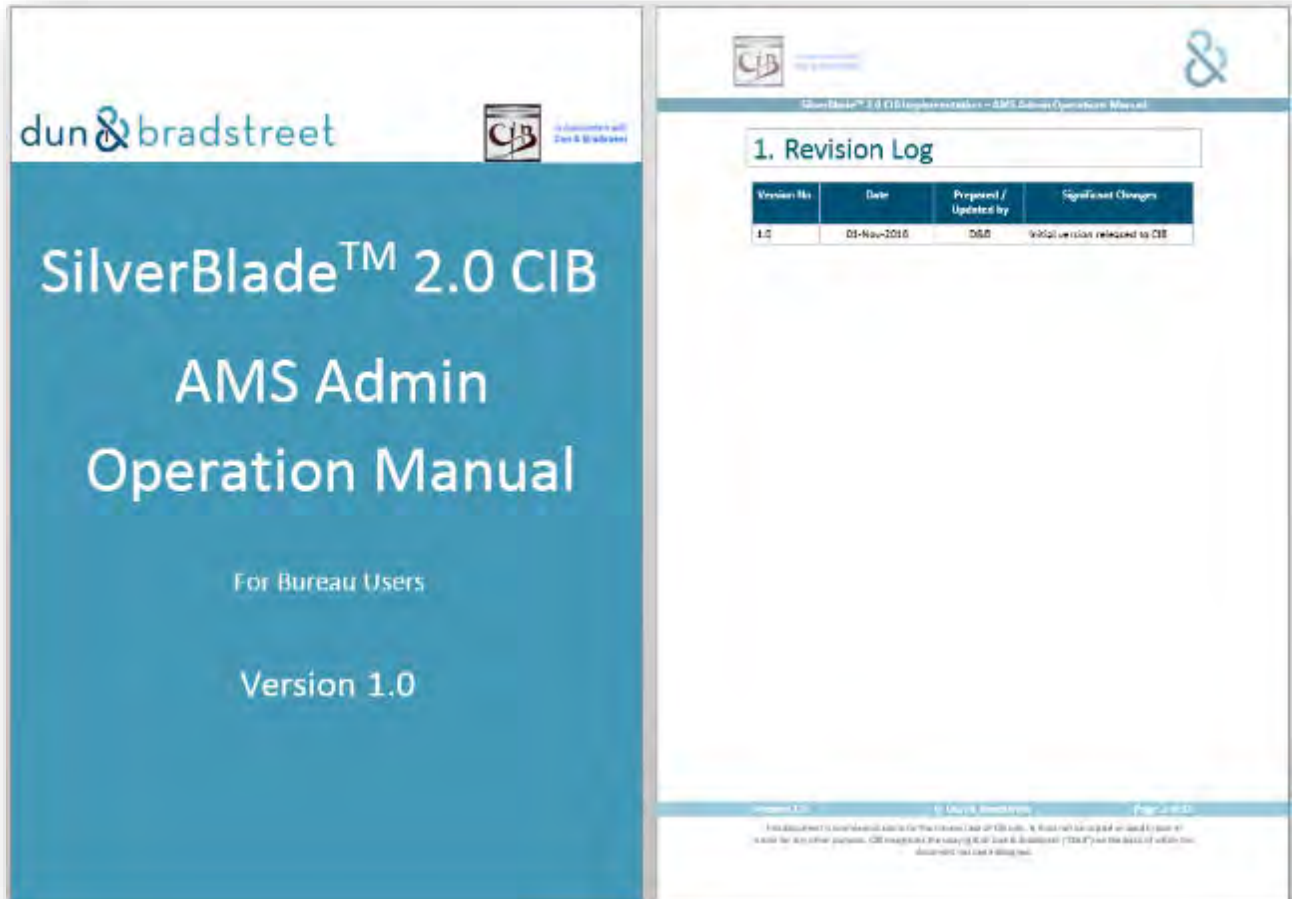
dun & bradstreet

CIB

In Association with Dun & Bradstreet

SilverBlade$^{TM}$ 2.0 CIB

AMS Admin Operation Manual

For Bureau Users

Version 1.0

CIB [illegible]

&

SilverBlade™ 2.0 CIB Implementation – AMS Admin Operation Manual

1. Revision Log

| Version No. | Date | Prepared / Updated by | Significant Changes |
|---|---|---|---|
| 1.0 | 01-Nov-2016 | D&B | Initial version released to CIB |

Version 1.0 © Dun & Bradstreet Page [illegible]

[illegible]